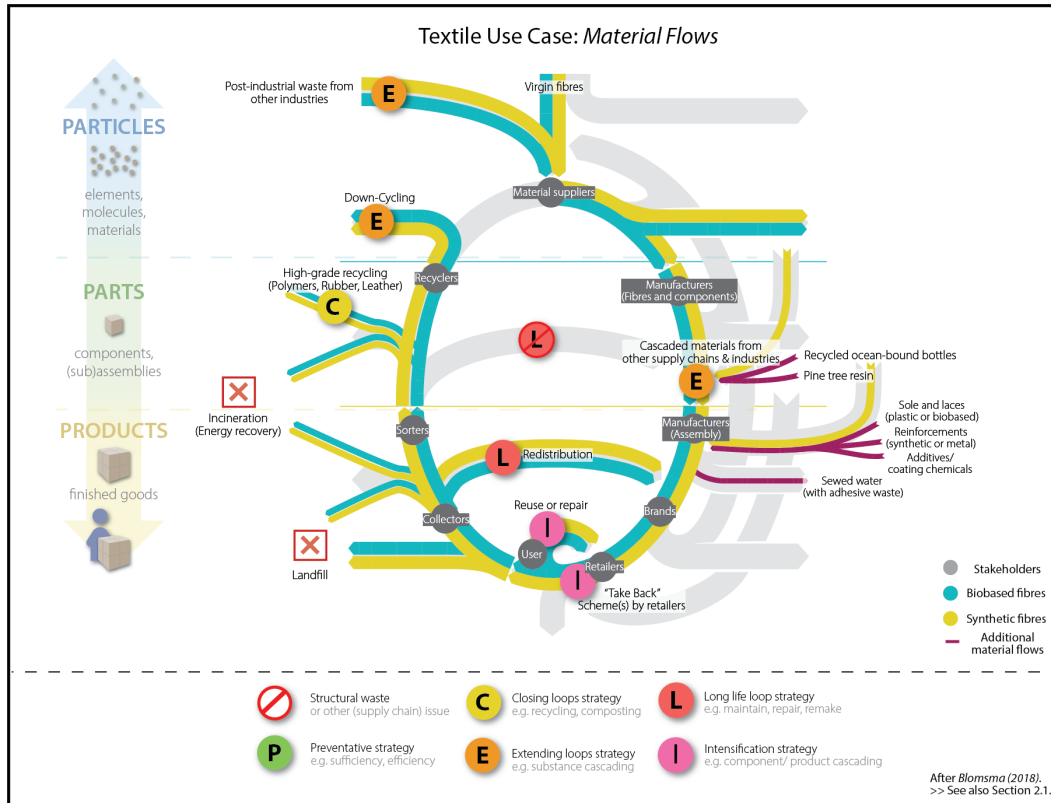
Textile Use Case: *Material Flows*

PARTICLES

elements, molecules, materials

PARTS

components, (sub)assemblies

PRODUCTS

finished goods

Post-industrial waste from other industries

E

Virgin fibres

Material suppliers

Down-Cycling

E

Recyclers

High-grade recycling (Polymers, Rubber, Leather)

C

Manufacturers (Fibres and components)

L

Cascaded materials from other supply chains & industries

E

Recycled ocean-bound bottles

Pine tree resin

Incineration (Energy recovery)

Sorters

Manufacturers (Assembly)

Sole and laces (plastic or biobased)

Reinforcements (synthetic or metal)

Additives/ coating chemicals

L

Redistribution

Sewed water (with adhesive waste)

Reuse or repair

I

Brands

Collectors

User

Landfill

Retailers

I

"Take Back" Scheme(s) by retailers

Stakeholders

Biobased fibres

Synthetic fibres

Additional material flows

Structural waste or other (supply chain) issue

C

Closing loops strategy e.g. recycling, composting

L

Long life loop strategy e.g. maintain, repair, remake

P

Preventative strategy e.g. sufficiency, efficiency

E

Extending loops strategy e.g. substance cascading

I

Intensification strategy e.g. component/ product cascading

After *Blomsma (2018)*.
>> See also Section 2.1.